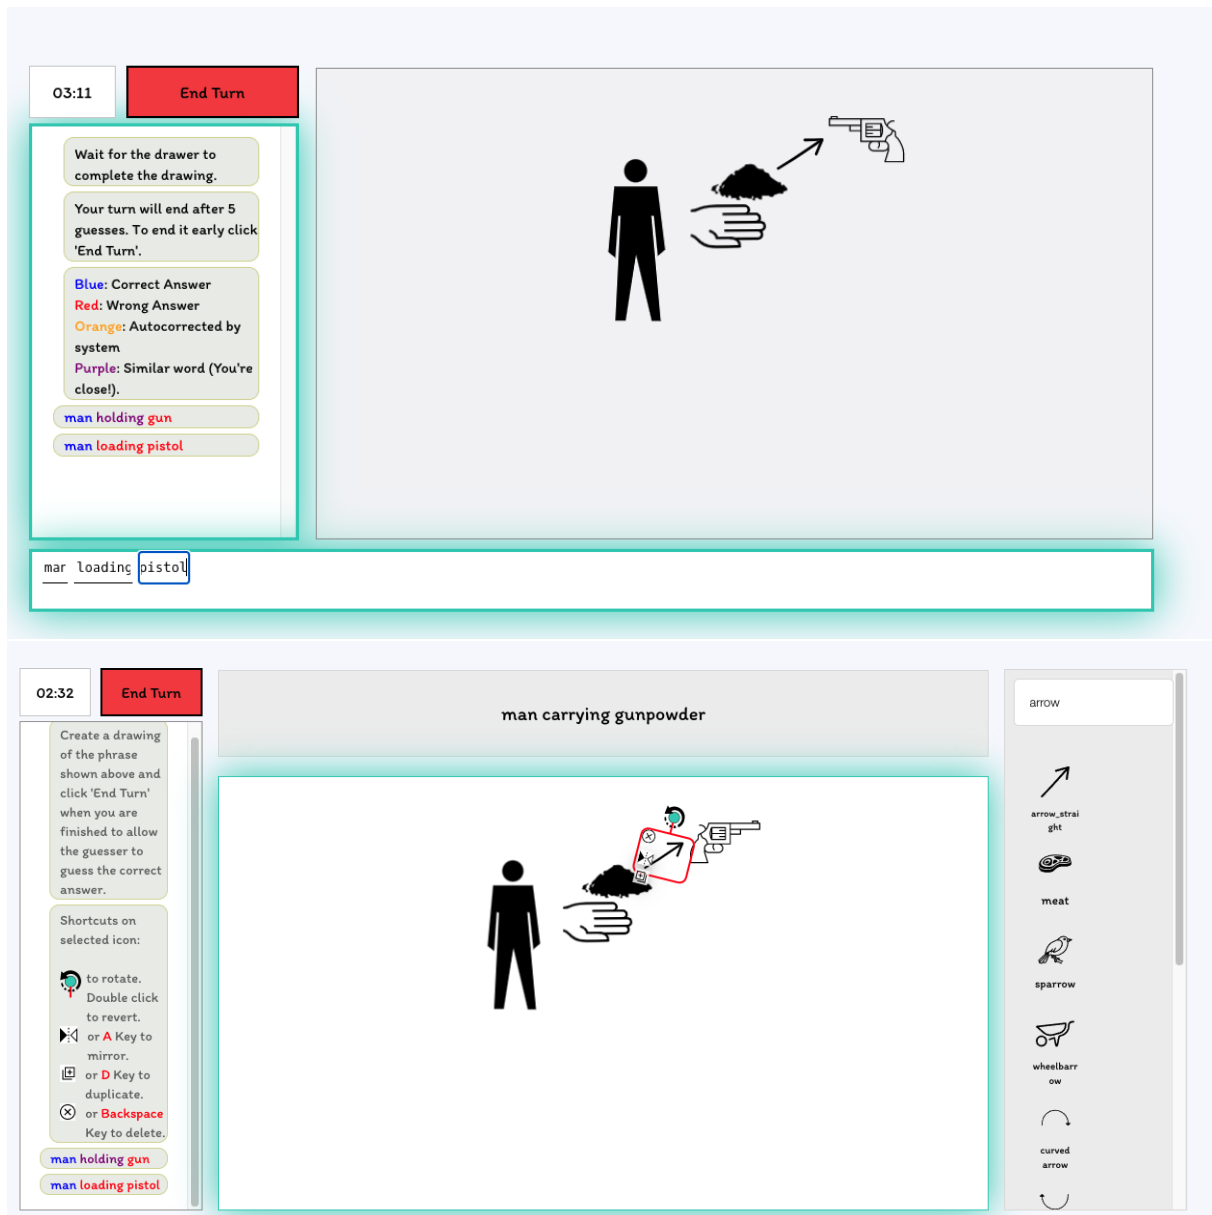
03:11

End Turn

Wait for the drawer to complete the drawing.

Your turn will end after 5 guesses. To end it early click 'End Turn'.

Blue: Correct Answer
Red: Wrong Answer
Orange: Autocorrected by system
Purple: Similar word (You're close!).

man holding gun

man loading pistol

mar loading pistol

02:32

End Turn

man carrying gunpowder

arrow

Create a drawing of the phrase shown above and click 'End Turn' when you are finished to allow the guesser to guess the correct answer.

Shortcuts on selected icon:

to rotate. Double click to revert.

or A Key to mirror.

or D Key to duplicate.

or Backspace Key to delete.

man holding gun

man loading pistol

arrow_straight

meat

sparrow

wheelbarrow

curved arrow